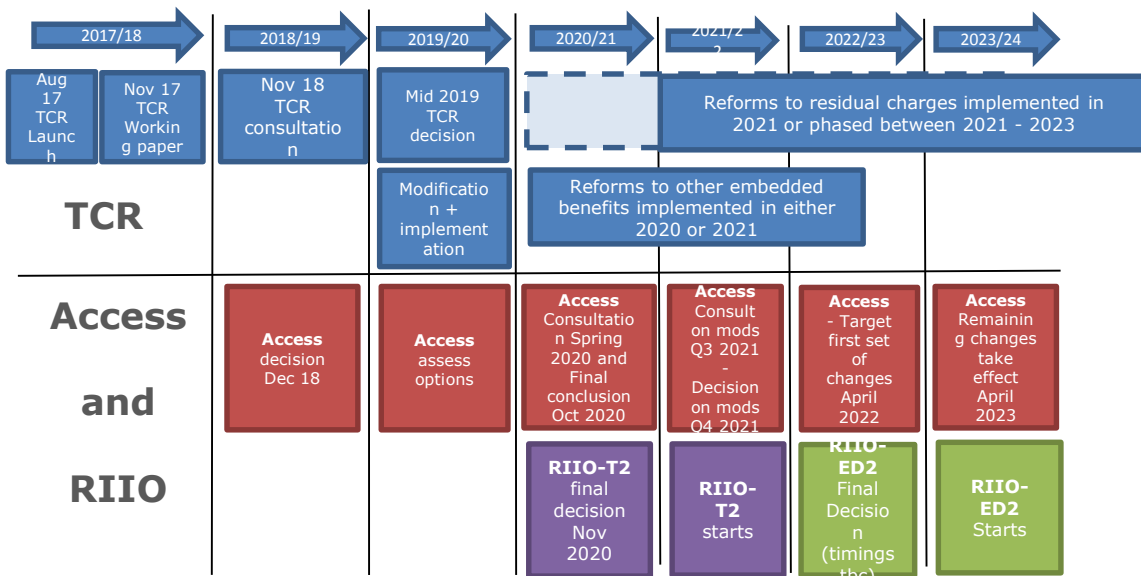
2017/18

2018/19

2019/20

2020/21

2021/22

2022/23

2023/24

Aug 17 TCR Launch

Nov 17 TCR Working paper

Nov 18 TCR consultation

Mid 2019 TCR decision

Reforms to residual charges implemented in 2021 or phased between 2021 - 2023

TCR

Modification + implementation

Reforms to other embedded benefits implemented in either 2020 or 2021

Access

and

RIIO

**Access** decision Dec 18

**Access** assess options

**Access** Consultation Spring 2020 and Final conclusion Oct 2020

**Access** Consult on mods Q3 2021 - Decision on mods Q4 2021

**Access** - Target first set of changes April 2022

**Access** Remaining changes take effect April 2023

**RIIO-T2** final decision Nov 2020

**RIIO-T2** starts

**RIIO-ED2** Final Decision (timings tbc)

**RIIO-ED2** Starts